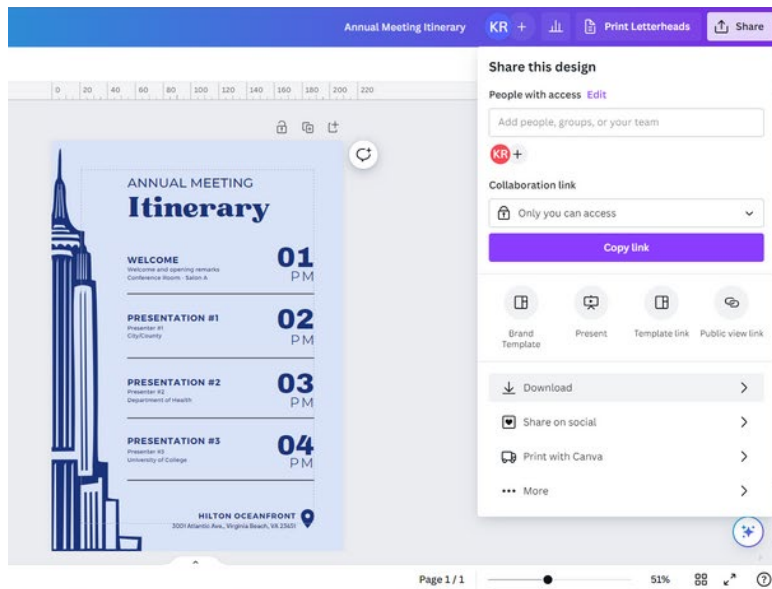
Annual Meeting Itinerary KR + Print Letterheads Share

0 20 40 60 80 100 120 140 160 180 200 220

ANNUAL MEETING
Itinerary

WELCOME
Welcome and opening remarks
Conference Room - Salon A
01 PM

PRESENTATION #1
Presenter #1
City/County
02 PM

PRESENTATION #2
Presenter #2
Department of Health
03 PM

PRESENTATION #3
Presenter #3
University of College
04 PM

HILTON OCEANFRONT
3001 Atlantic Ave., Virginia Beach, VA 23451

Share this design
People with access Edit
Add people, groups, or your team
KR +
Collaboration link
Only you can access
Copy link
Brand Template
Present
Template link
Public view link
Download
Share on social
Print with Canva
More

Page 1 / 1
51%
?